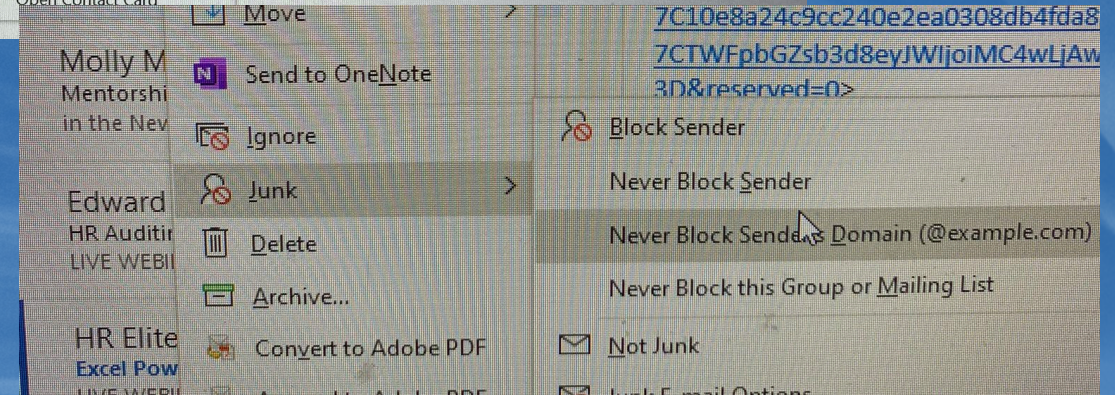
Open Contact Card

Molly M
Mentorshi
in the Nev

Edward
HR Auditir
LIVE WEBII

HR Elite
Excel Pow
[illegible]

Move
Send to OneNote
Ignore
Junk
Delete
Archive...
Convert to Adobe PDF
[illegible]

7C10e8a24c9cc240e2ea0308db4fda8
7CTWFpbGZsb3d8eyJWIjoiMC4wLjAw
3D&reserved=0>

Block Sender
Never Block Sender
Never Block Sender's Domain (@example.com)
Never Block this Group or Mailing List
Not Junk
Junk E-mail Options